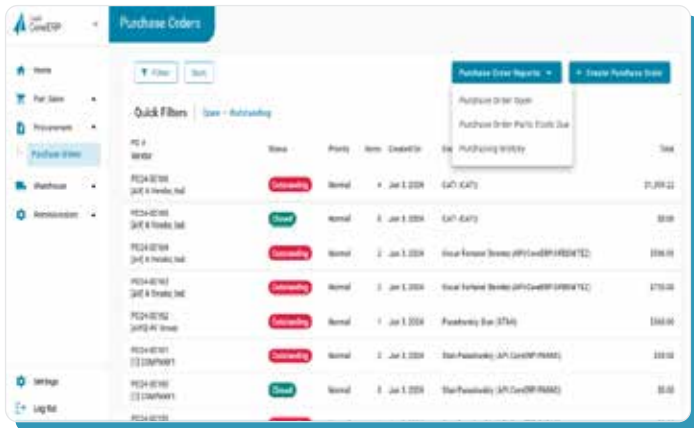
CoreERP

Purchase Orders

Home

Part Sales

Procurement

Purchase Orders

Warehouse

Administration

Settings

Log Out

Filter

Sort

Purchase Order Reports

+ Create Purchase Order

Purchase Order Open

Purchase Order Parts Costs Due

Purchasing Activity

Quick Filters

Open • Outstanding

| PO # Vendor | Status | Priority | Items | Created On | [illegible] | Total |
|---|---|---|---|---|---|---|
| PO24-00166 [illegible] | Outstanding | Normal | 4 | Jan 3, 2024 | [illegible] | $1,000.22 |
| PO24-00165 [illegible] | Closed | Normal | 0 | Jan 3, 2024 | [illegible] | $0.00 |
| PO24-00164 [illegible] | Outstanding | Normal | 2 | Jan 3, 2024 | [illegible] | $500.00 |
| PO24-00163 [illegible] | Outstanding | Normal | 2 | Jan 3, 2024 | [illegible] | $750.00 |
| PO24-00162 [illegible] | Outstanding | Normal | 1 | Jan 3, 2024 | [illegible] | $360.00 |
| PO24-00161 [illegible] COMPANY1 | Outstanding | Normal | 2 | Jan 3, 2024 | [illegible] | $30.00 |
| PO24-00160 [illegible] COMPANY1 | Closed | Normal | 2 | Jan 3, 2024 | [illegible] | $0.00 |
| PO24-00159 | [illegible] | | | | | |